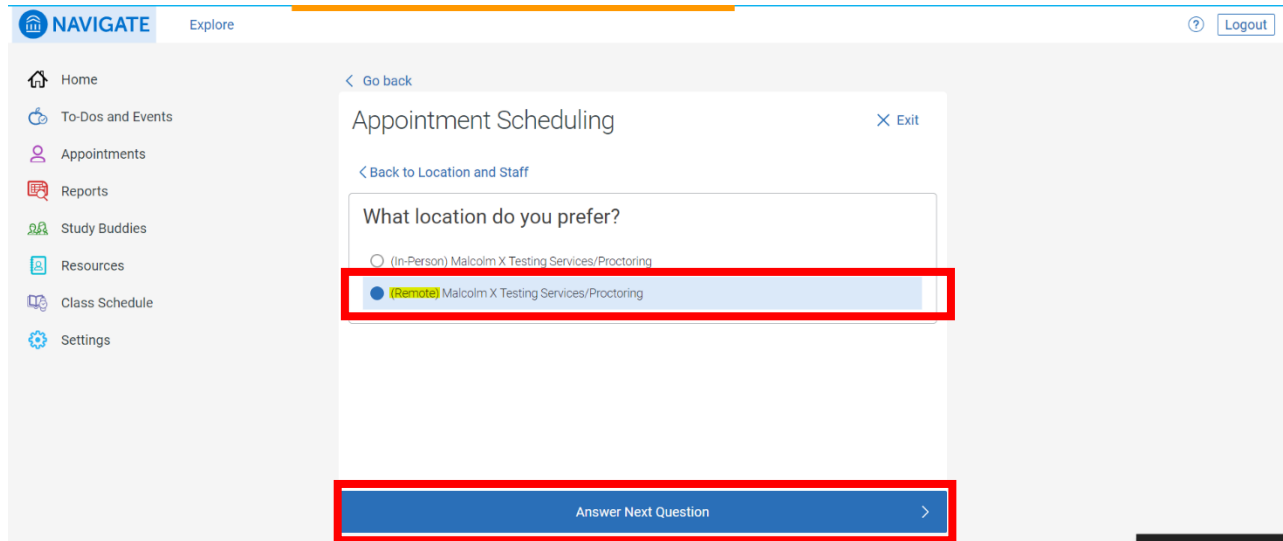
NAVIGATE
Explore
?
Logout

Home
To-Dos and Events
Appointments
Reports
Study Buddies
Resources
Class Schedule
Settings

< Go back
Appointment Scheduling
Exit
< Back to Location and Staff

What location do you prefer?
(In-Person) Malcolm X Testing Services/Proctoring
(Remote) Malcolm X Testing Services/Proctoring

Answer Next Question